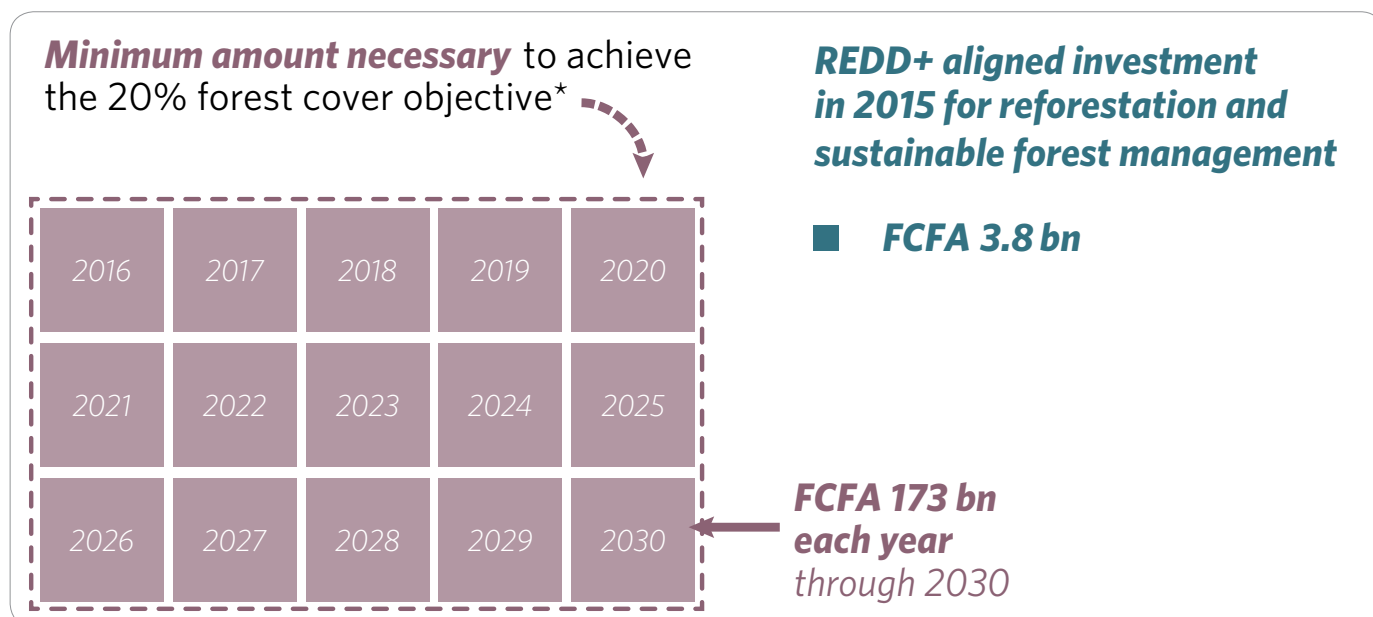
Minimum amount necessary to achieve the 20% forest cover objective*

| 2016 | 2017 | 2018 | 2019 | 2020 |
|---|---|---|---|---|
| 2021 | 2022 | 2023 | 2024 | 2025 |
| 2026 | 2027 | 2028 | 2029 | 2030 |

REDD+ aligned investment in 2015 for reforestation and sustainable forest management

FCFA 3.8 bn

FCFA 173 bn each year through 2030